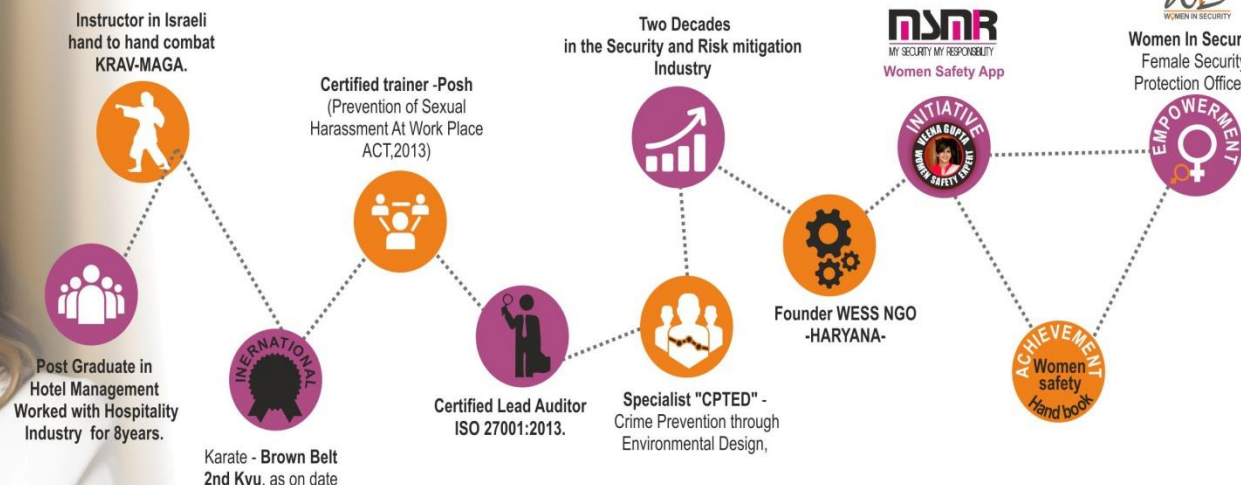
Instructor in Israeli hand to hand combat KRAV-MAGA.

Post Graduate in Hotel Management Worked with Hospitality Industry for 8years.

INTERNATIONAL

Karate - Brown Belt 2nd Kyu, as on date

Certified trainer -Posh (Prevention of Sexual Harassment At Work Place ACT,2013)

Certified Lead Auditor ISO 27001:2013.

Two Decades in the Security and Risk mitigation Industry

Specialist "CPTED" - Crime Prevention through Environmental Design,

Founder WESS NGO -HARYANA-

MSMR
MY SECURITY MY RESPONSIBILITY
Women Safety App

INITIATIVE
VEENA GUPTA
WOMEN SAFETY EXPERT

ACHIEVEMENT
Women safety Hand book

WOMEN IN SECURITY

Women In Secur
Female Security
Protection Office

EMPOWERMENT